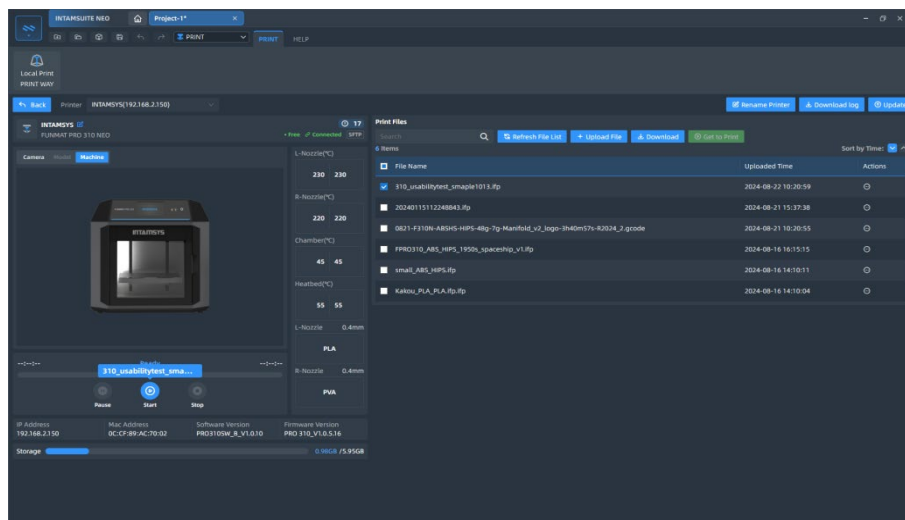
INTAMSUITE NEO
Project-1*
PRINT
PRINT HELP
Local Print
PRINT WAY
Back Printer INTAMSYS(192.168.2.150)
Rename Printer
Download log
Update
INTAMSYS
FUNMAT PRO 310 NEO
17
Free Connected SFTP
Camera Model Machine
INTAMSYS
L-Nozzle(℃)
230 230
R-Nozzle(℃)
220 220
Chamber(℃)
45 45
Heatbed(℃)
55 55
L-Nozzle 0.4mm
PLA
R-Nozzle 0.4mm
PVA
--:--:--
Ready
--:--:--
310_usabilitytest_sma...
Pause Start Stop
IP Address
192.168.2.150
Mac Address
0C:CF:89:AC:70:02
Software Version
PRO310SW_B_V1.0.10
Firmware Version
PRO 310_V1.0.5.16
Storage
0.98GB /5.95GB
Print Files
Search
Refresh File List
Upload File
Download
Get to Print
6 Items
Sort by Time:

| File Name | Uploaded Time | Actions |
|---|---|---|
| 310_usabilitytest_smaple1013.ifp | 2024-08-22 10:20:59 | |
| 20240115112248843.ifp | 2024-08-21 15:37:38 | |
| 0821-F310N-ABSHS-HIPS-48g-7g-Manifold_v2_logo-3h40m57s-R2024_2.gcode | 2024-08-21 10:20:55 | |
| FPRO310_ABS_HIPS_1950s_spaceship_v1.ifp | 2024-08-16 16:15:15 | |
| small_ABS_HIPS.ifp | 2024-08-16 14:10:11 | |
| Kakou_PLA_PLA.ifp.ifp | 2024-08-16 14:10:04 | |